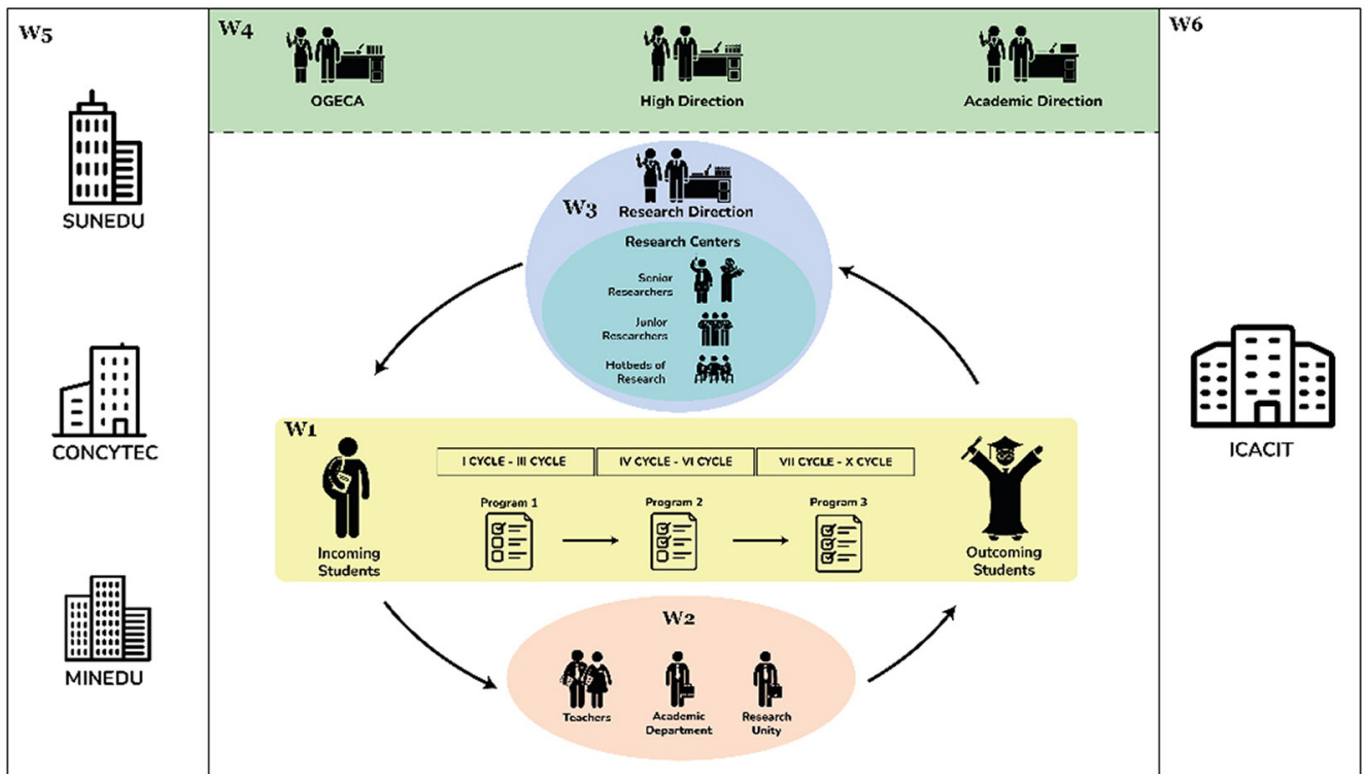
W5

SUNEDU

CONCYTEC

MINEDU

W4

OGECA

High Direction

Academic Direction

W3

Research Direction

Research Centers

Senior Researchers

Junior Researchers

Hotbeds of Research

W1

I CYCLE - III CYCLE

IV CYCLE - VI CYCLE

VII CYCLE - X CYCLE

Incoming Students

Program 1

Program 2

Program 3

Outcoming Students

W2

Teachers

Academic Department

Research Unity

W6

ICACIT